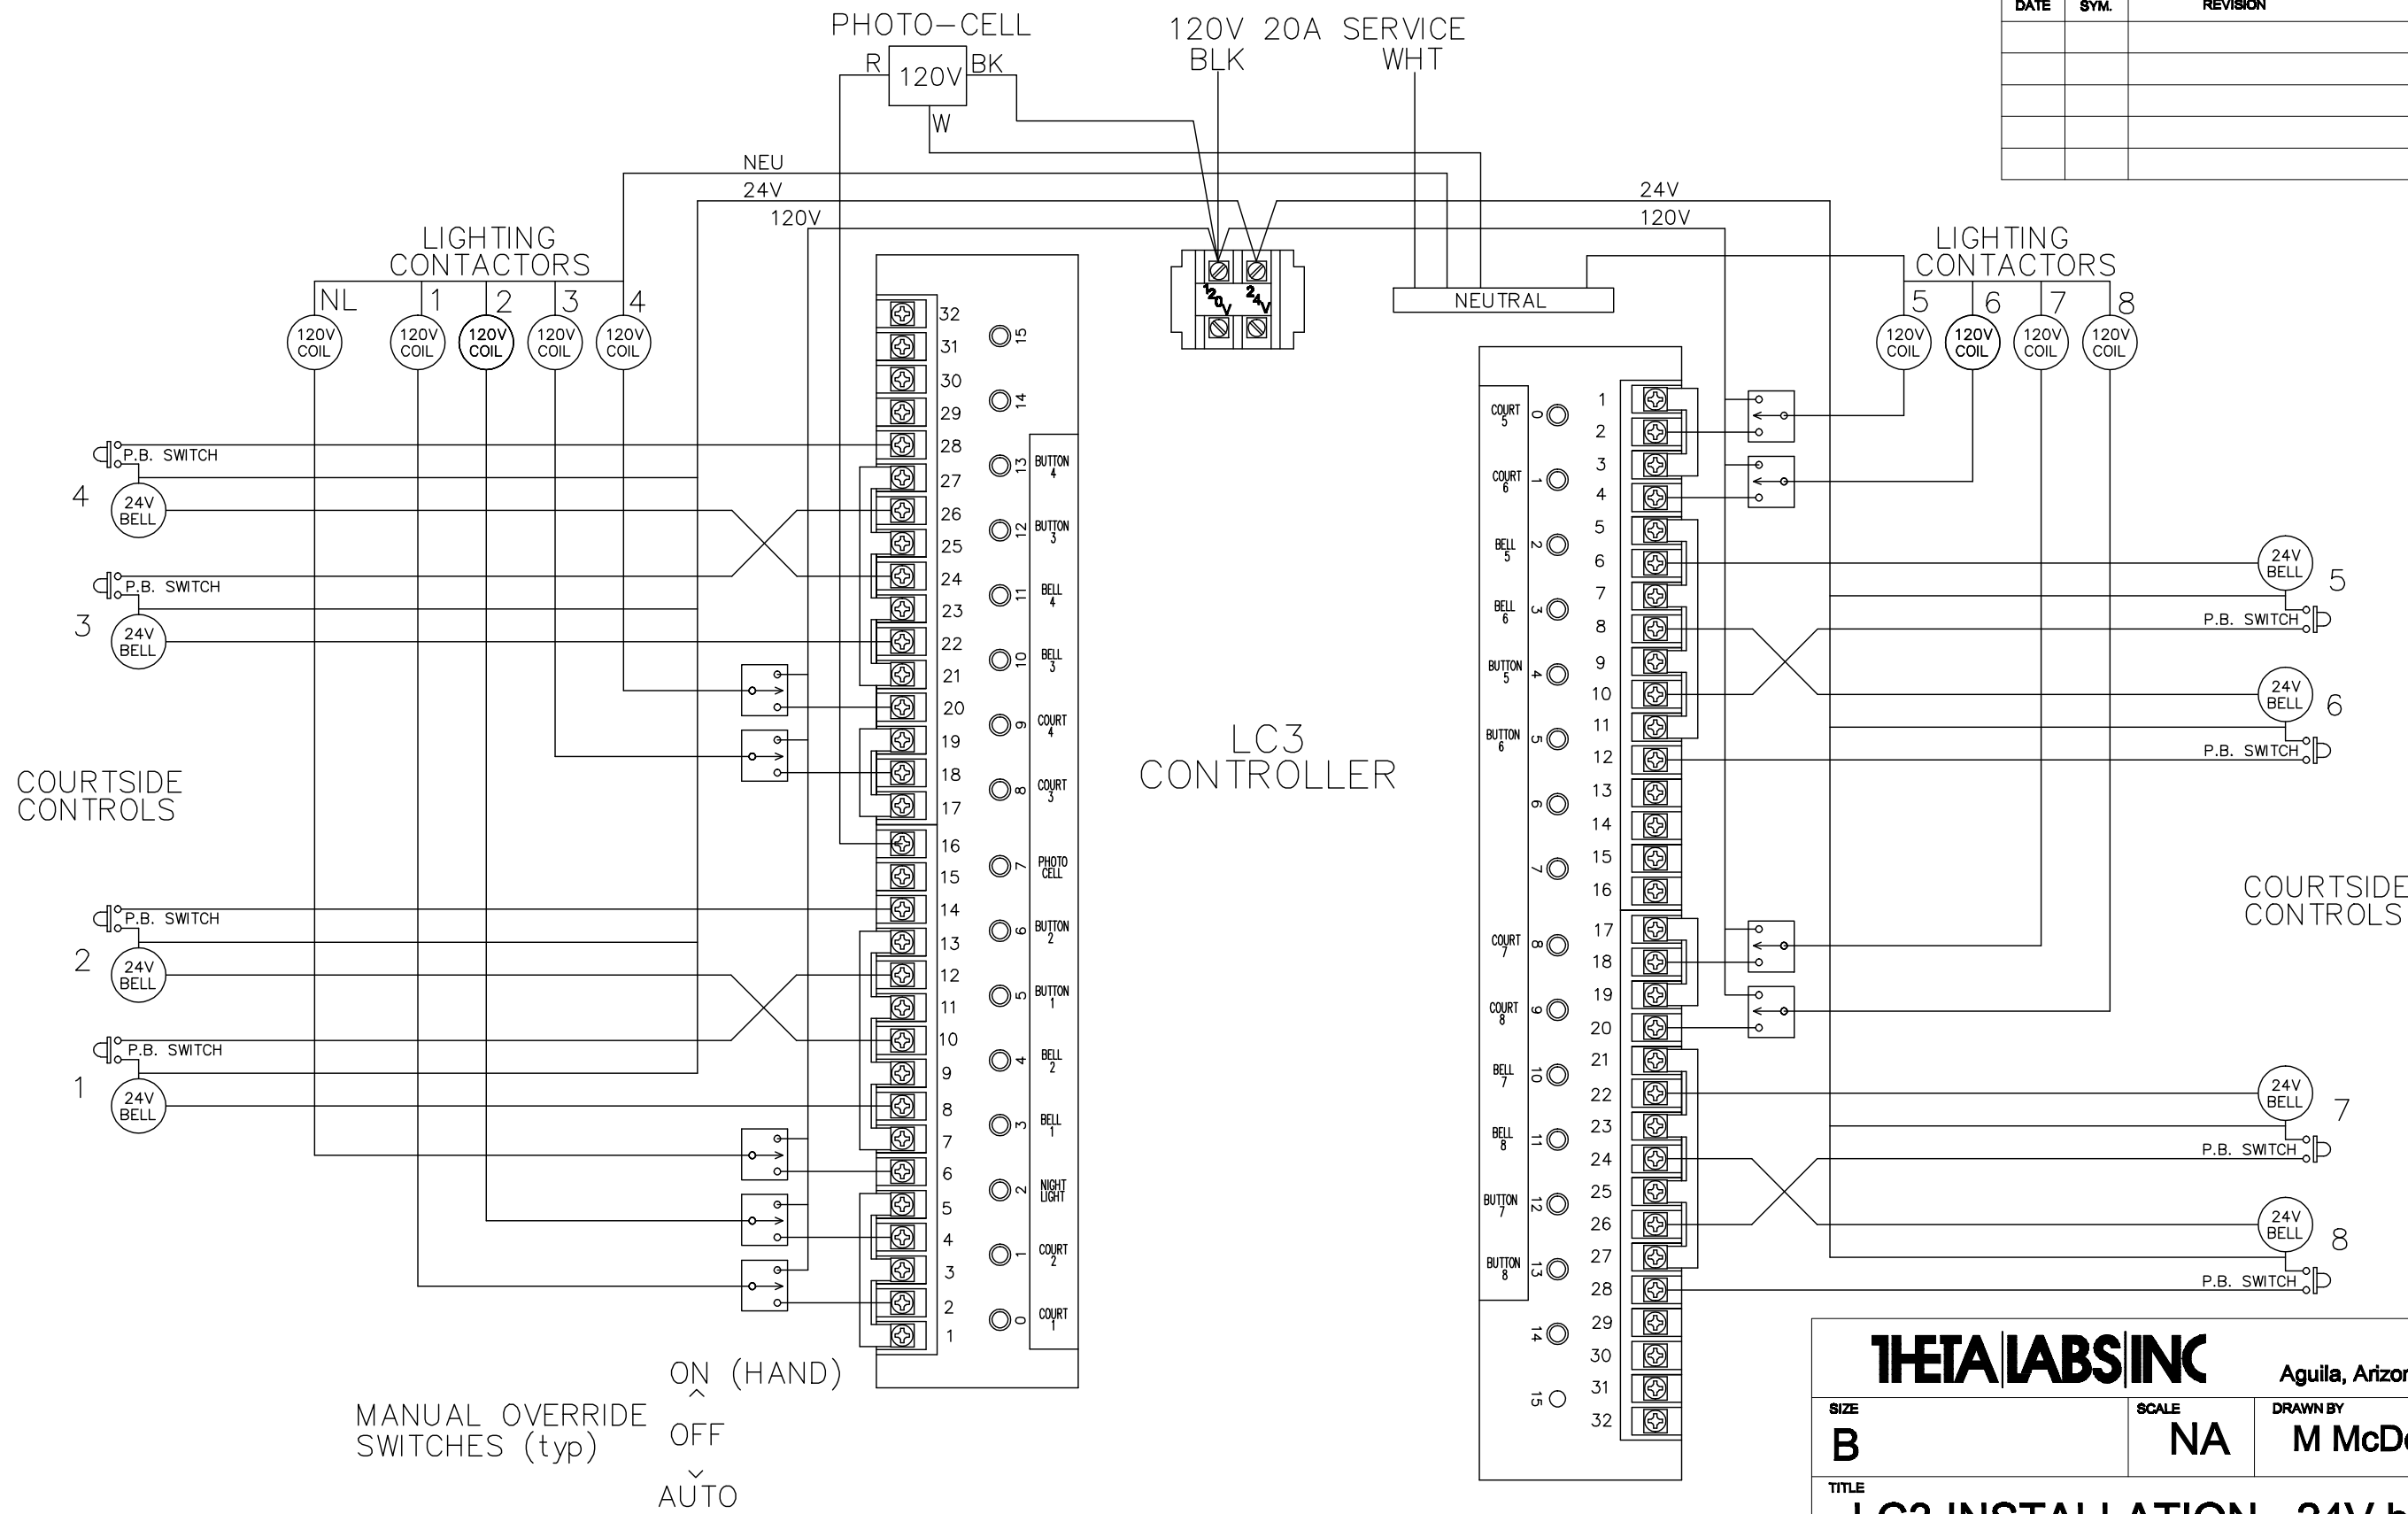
| DATE | SYM. | REVISION |
|---|---|---|
| | | |
| | | |
| | | |
| | | |
| | | |

PHOTO-CELL
R 120V BK
W

120V 20A SERVICE
BLK WHT

NEU
24V
120V

24V
120V

LIGHTING CONTACTORS
NL 1 2 3 4
120V COIL 120V COIL 120V COIL 120V COIL 120V COIL

LIGHTING CONTACTORS
5 6 7 8
120V COIL 120V COIL 120V COIL 120V COIL

120V 24V

NEUTRAL

P.B. SWITCH
4 24V BELL
P.B. SWITCH
3 24V BELL

COURTSIDE CONTROLS

P.B. SWITCH
2 24V BELL
P.B. SWITCH
1 24V BELL

32 31 30 29 28 27 26 25 24 23 22 21 20 19 18 17 16 15 14 13 12 11 10 9 8 7 6 5 4 3 2 1

15 14 13 12 11 10 9 8 7 6 5 4 3 2 1 0

BUTTON 4
BUTTON 3
BELL 4
BELL 3
COURT 4
COURT 3
PHOTO CELL
BUTTON 2
BUTTON 1
BELL 2
BELL 1
NIGHT LIGHT
COURT 2
COURT 1

LC3 CONTROLLER

COURT 5 0
COURT 6 1
BELL 5 2
BELL 6 3
BUTTON 5 4
BUTTON 6 5
6
7
COURT 7 8
COURT 8 9
BELL 7 10
BELL 8 11
BUTTON 7 12
BUTTON 8 13
14
15

1 2 3 4 5 6 7 8 9 10 11 12 13 14 15 16 17 18 19 20 21 22 23 24 25 26 27 28 29 30 31 32

24V BELL 5
P.B. SWITCH
24V BELL 6
P.B. SWITCH

COURTSIDE CONTROLS

24V BELL 7
P.B. SWITCH
24V BELL 8
P.B. SWITCH

MANUAL OVERRIDE SWITCHES (typ)
ON (HAND)
OFF
AUTO

THETA LABS INC
Aguila, Arizor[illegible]
SIZE
B
SCALE
NA
DRAWN BY
M McD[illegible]
TITLE
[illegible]